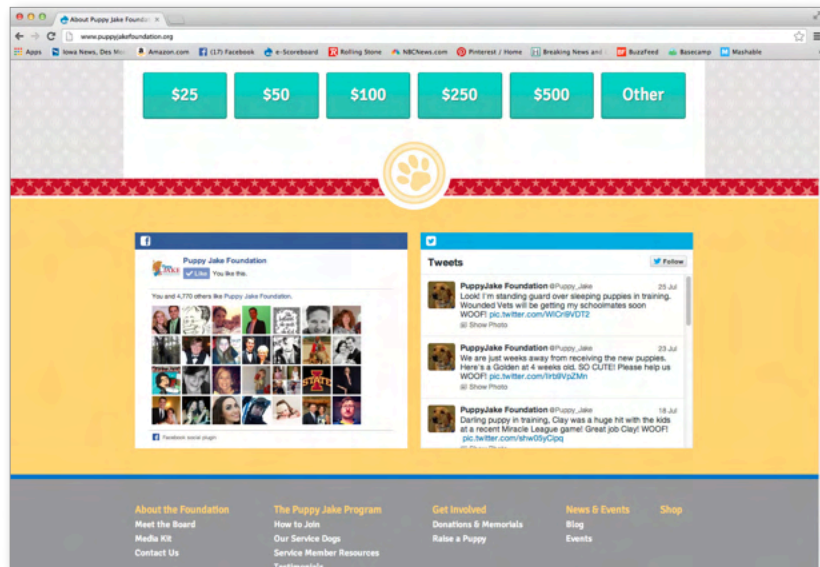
About Puppy Jake Foundation

www.puppyjakefoundation.org

Apps | Iowa News, Des Mo | Amazon.com | (17) Facebook | e-Scoreboard | Rolling Stone | NBCNews.com | Pinterest / Home | Breaking News and | BuzzFeed | Basecamp | Mashable

$25 | $50 | $100 | $250 | $500 | Other

Puppy Jake Foundation
Like You like this.

You and 4,770 others like Puppy Jake Foundation.

Facebook social plugin

Tweets
Follow

PuppyJake Foundation @Puppy_Jake 25 Jul
Look! I'm standing guard over sleeping puppies in training. Wounded Vets will be getting my schoolmates soon WOOF! pic.twitter.com/WICr8VDT2
Show Photo

PuppyJake Foundation @Puppy_Jake 23 Jul
We are just weeks away from receiving the new puppies. Here's a Golden at 4 weeks old. SO CUTE! Please help us WOOF! pic.twitter.com/Iirb8VpZMn
Show Photo

PuppyJake Foundation @Puppy_Jake 18 Jul
Darling puppy in training, Clay was a huge hit with the kids at a recent Miracle League game! Great job Clay! WOOF! pic.twitter.com/shw0sYCipq
Show Photo

About the Foundation
Meet the Board
Media Kit
Contact Us

The Puppy Jake Program
How to Join
Our Service Dogs
Service Member Resources
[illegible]

Get Involved
Donations & Memorials
Raise a Puppy

News & Events
Blog
Events

Shop